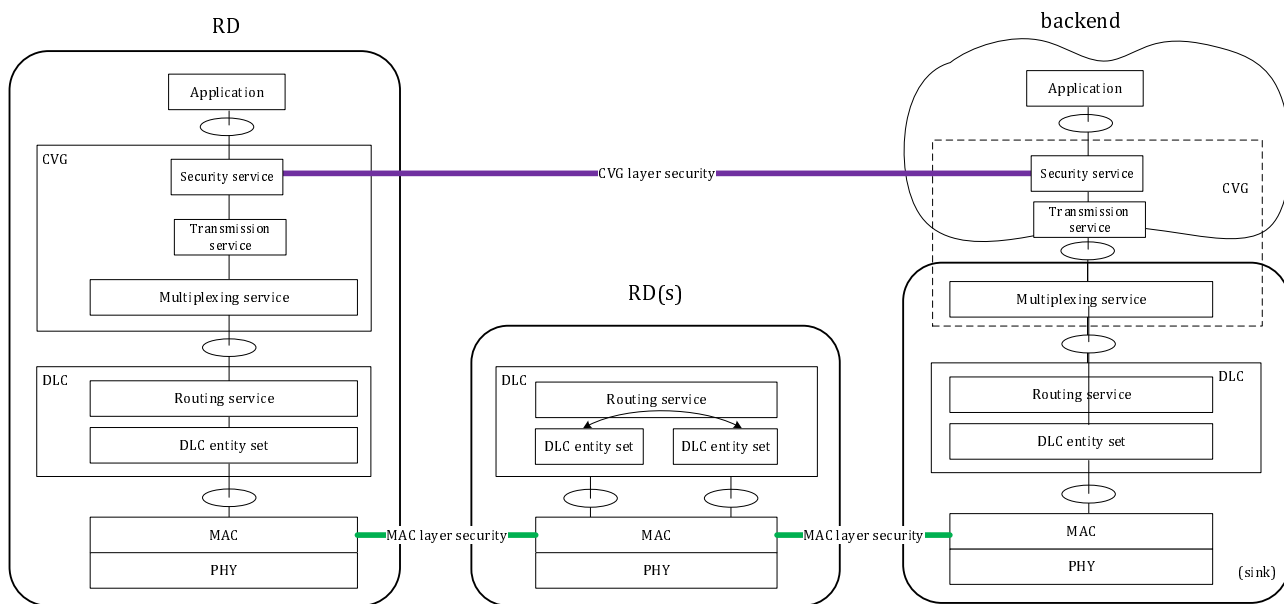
RD

Application

CVG

Security service

Transmission service

Multiplexing service

DLC

Routing service

DLC entity set

MAC

PHY

CVG layer security

MAC layer security

RD(s)

DLC

Routing service

DLC entity set

DLC entity set

MAC

PHY

MAC layer security

backend

Application

Security service

Transmission service

CVG

Multiplexing service

DLC

Routing service

DLC entity set

MAC

PHY

(sink)